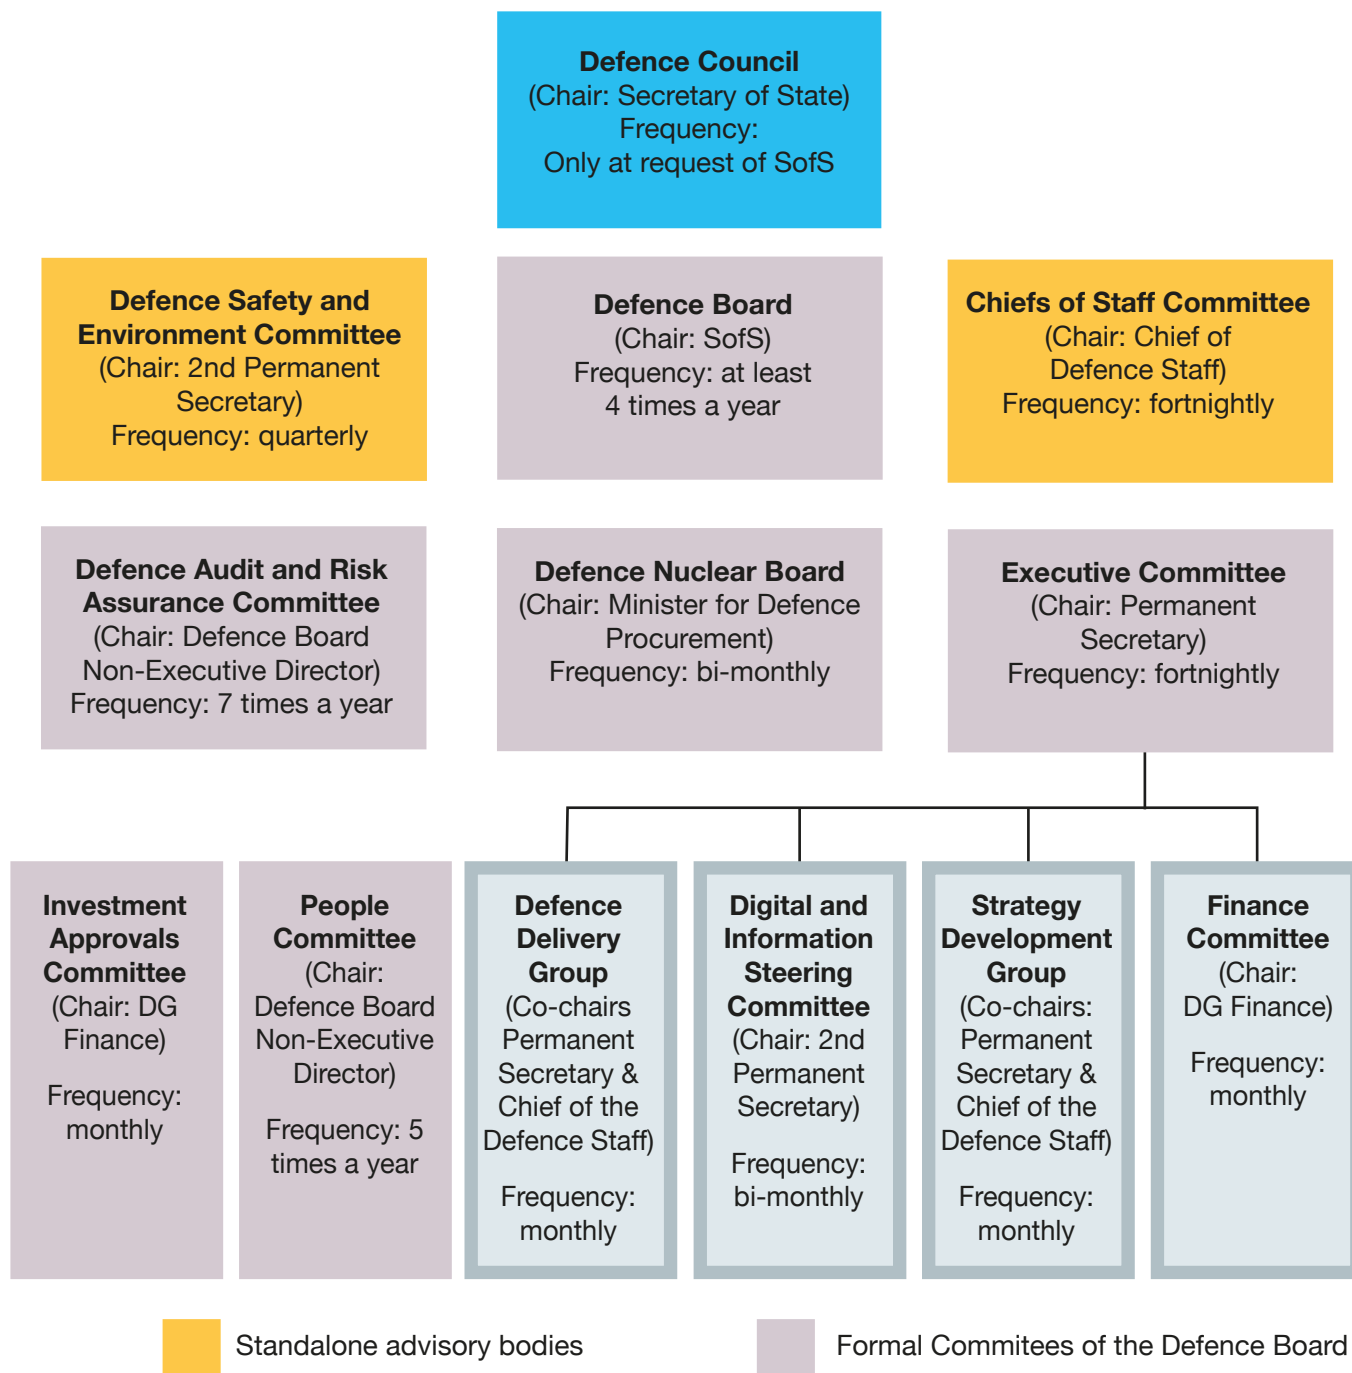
Defence Council
(Chair: Secretary of State)
Frequency:
Only at request of SofS

Defence Safety and Environment Committee
(Chair: 2nd Permanent Secretary)
Frequency: quarterly

Defence Board
(Chair: SofS)
Frequency: at least 4 times a year

Chiefs of Staff Committee
(Chair: Chief of Defence Staff)
Frequency: fortnightly

Defence Audit and Risk Assurance Committee
(Chair: Defence Board Non-Executive Director)
Frequency: 7 times a year

Defence Nuclear Board
(Chair: Minister for Defence Procurement)
Frequency: bi-monthly

Executive Committee
(Chair: Permanent Secretary)
Frequency: fortnightly

Investment Approvals Committee
(Chair: DG Finance)

Frequency: monthly

People Committee
(Chair: Defence Board Non-Executive Director)

Frequency: 5 times a year

Defence Delivery Group
(Co-chairs Permanent Secretary & Chief of the Defence Staff)

Frequency: monthly

Digital and Information Steering Committee
(Chair: 2nd Permanent Secretary)

Frequency: bi-monthly

Strategy Development Group
(Co-chairs: Permanent Secretary & Chief of the Defence Staff)

Frequency: monthly

Finance Committee
(Chair: DG Finance)

Frequency: monthly

Standalone advisory bodies

Formal Commitees of the Defence Board